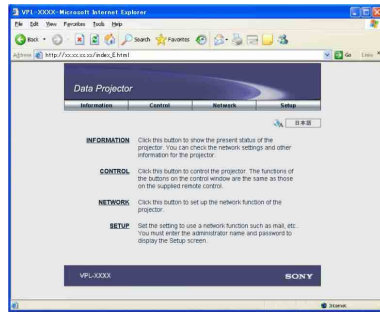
VPL-XXXX - Microsoft Internet Explorer

File Edit View Favorites Tools Help

Back Search Favorites

Address http://xx.xx.xx.xx/index_E.html Go Links

Data Projector

Information Control Network Setup

日本語

INFORMATION Click this button to show the present status of the projector. You can check the network settings and other information for the projector.

CONTROL Click this button to control the projector. The functions of the buttons on the control window are the same as those on the supplied remote control.

NETWORK Click this button to set up the network function of the projector.

SETUP Set the setting to use a network function such as mail, etc.. You must enter the administrator name and password to display the Setup screen.

VPL-XXXX

SONY

Internet